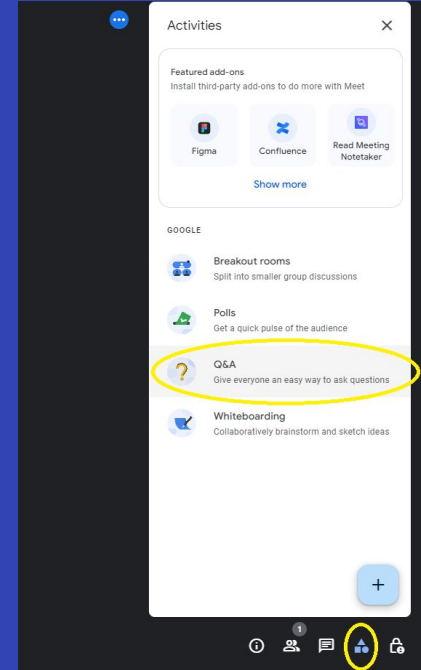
Activities

Featured add-ons
Install third-party add-ons to do more with Meet

Figma

Confluence

Read Meeting Notetaker

Show more

GOOGLE

Breakout rooms
Split into smaller group discussions

Polls
Get a quick pulse of the audience

Q&A
Give everyone an easy way to ask questions

Whiteboarding
Collaboratively brainstorm and sketch ideas

+

1